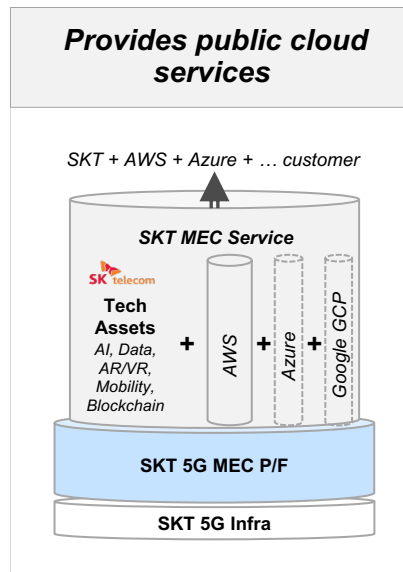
Provides public cloud services

SKT + AWS + Azure + … customer

SKT MEC Service

SK telecom

Tech Assets

AI, Data, AR/VR, Mobility, Blockchain

+

AWS

+

Azure

+

Google GCP

SKT 5G MEC P/F

SKT 5G Infra